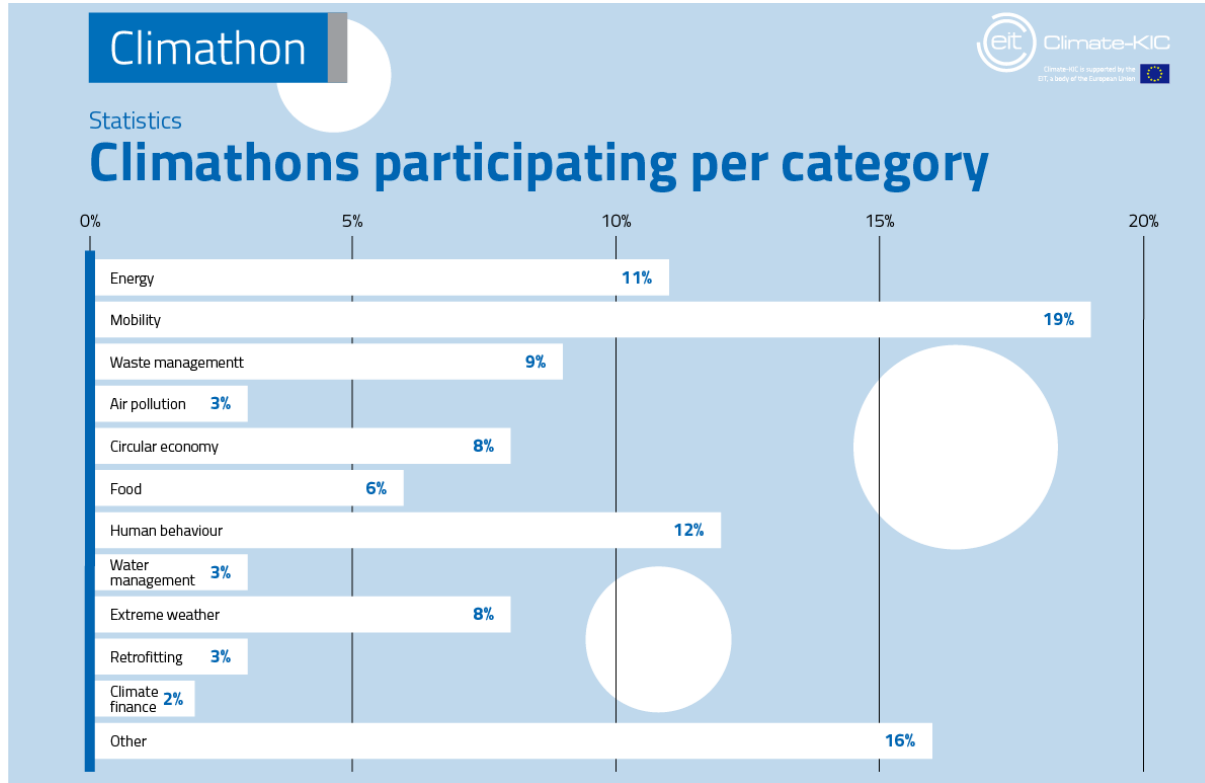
Climathon

eit Climate-KIC

Climate-KIC is supported by the EIT, a body of the European Union

Statistics

Climathons participating per category

| Category | Share |
|---|---|
| Energy | 11% |
| Mobility | 19% |
| Waste managementt | 9% |
| Air pollution | 3% |
| Circular economy | 8% |
| Food | 6% |
| Human behaviour | 12% |
| Water management | 3% |
| Extreme weather | 8% |
| Retrofitting | 3% |
| Climate finance | 2% |
| Other | 16% |

0% 5% 10% 15% 20%